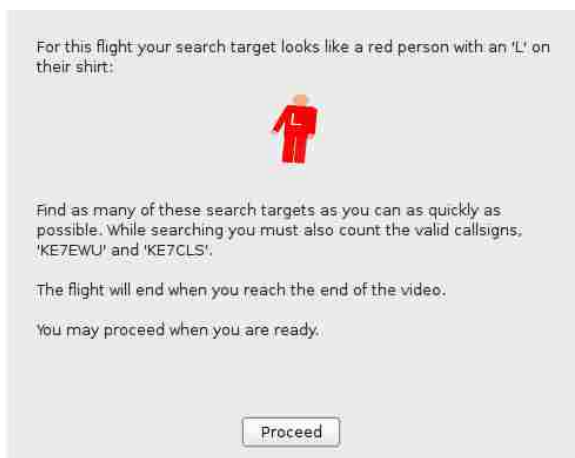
For this flight your search target looks like a red person with an 'L' on their shirt:

L

Find as many of these search targets as you can as quickly as possible. While searching you must also count the valid callsigns, 'KE7EWU' and 'KE7CLS'.

The flight will end when you reach the end of the video.

You may proceed when you are ready.

Proceed